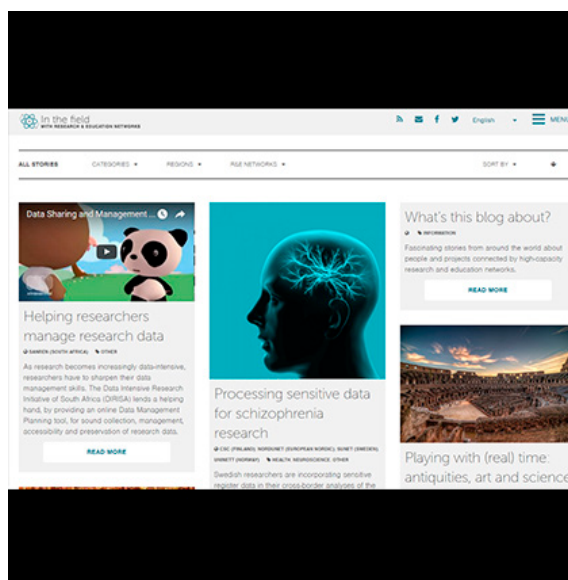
In the field
WITH RESEARCH & EDUCATION NETWORKS

English MENU

ALL STORIES CATEGORIES REGIONS R&E NETWORKS SORT BY

Data Sharing and Management ...

Helping researchers manage research data

SANREN (SOUTH AFRICA) OTHER

As research becomes increasingly data-intensive, researchers have to sharpen their data management skills. The Data Intensive Research Initiative of South Africa (DIRISA) lends a helping hand, by providing an online Data Management Planning tool, for sound collection, management, accessibility and preservation of research data.

READ MORE

Processing sensitive data for schizophrenia research

CSC (FINLAND), NORDUNET (EUROPEAN NORDIC), SUNET (SWEDEN), UNINETT (NORWAY) HEALTH, NEUROSCIENCE, OTHER

Swedish researchers are incorporating sensitive register data in their cross-border analyses of the

What's this blog about?

INFORMATION

Fascinating stories from around the world about people and projects connected by high-capacity research and education networks.

READ MORE

Playing with (real) time: antiquities, art and science